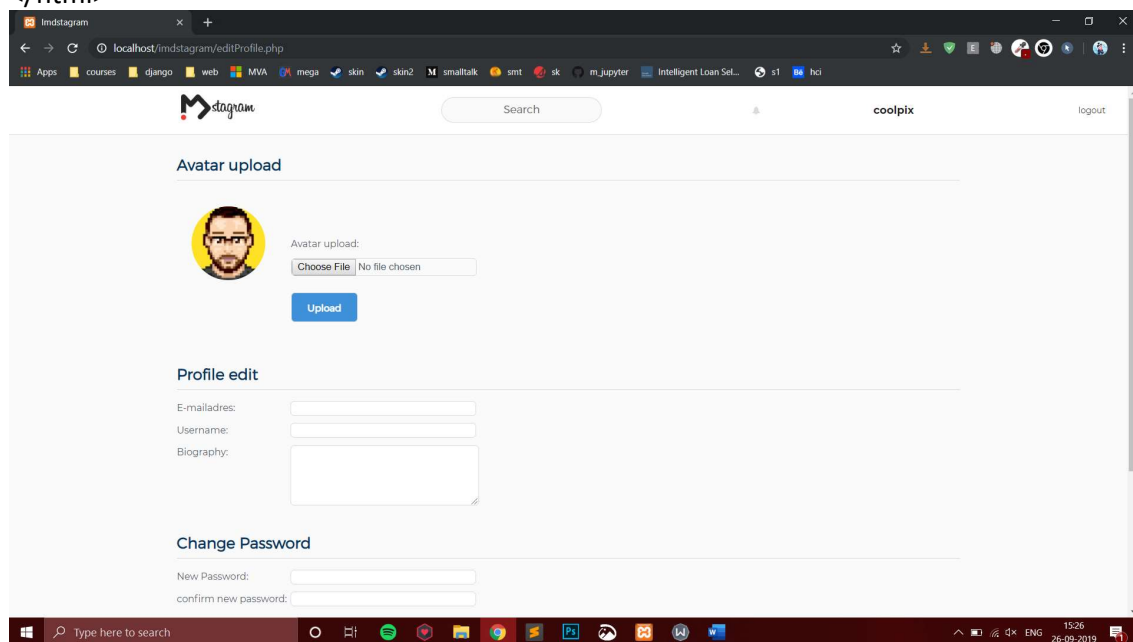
Imdstagram

localhost/imdstagram/editProfile.php

Apps courses django web MVA mega skin skin2 smalltalk smt sk m_jupyter Intelligent Loan Sel... s1 hci

Mstagram

Search

coolpix

logout

Avatar upload

Avatar upload:

Choose File No file chosen

Upload

Profile edit

E-mailadres:

Username:

Biography:

Change Password

New Password:

confirm new password:

Type here to search

ENG 15:26 26-09-2019